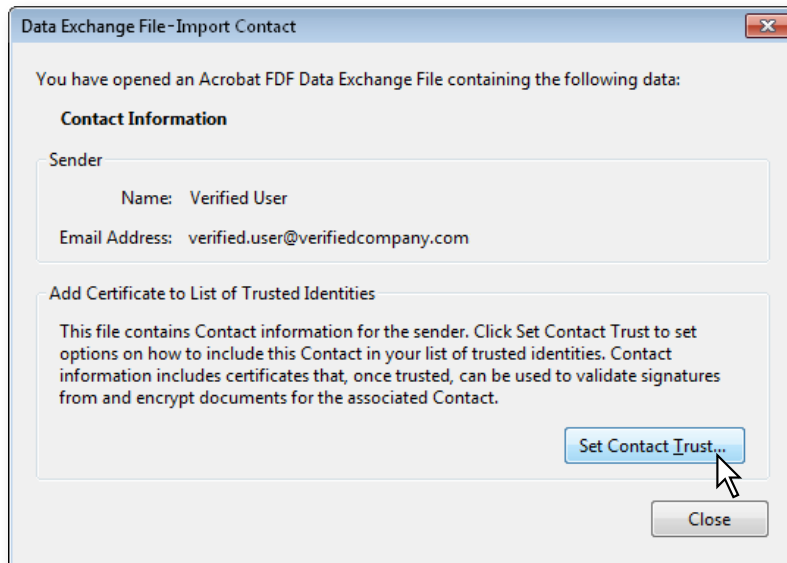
Data Exchange File-Import Contact

You have opened an Acrobat FDF Data Exchange File containing the following data:

Contact Information

Sender

Name: Verified User

Email Address: verified.user@verifiedcompany.com

Add Certificate to List of Trusted Identities

This file contains Contact information for the sender. Click Set Contact Trust to set options on how to include this Contact in your list of trusted identities. Contact information includes certificates that, once trusted, can be used to validate signatures from and encrypt documents for the associated Contact.

Set Contact Trust...

Close